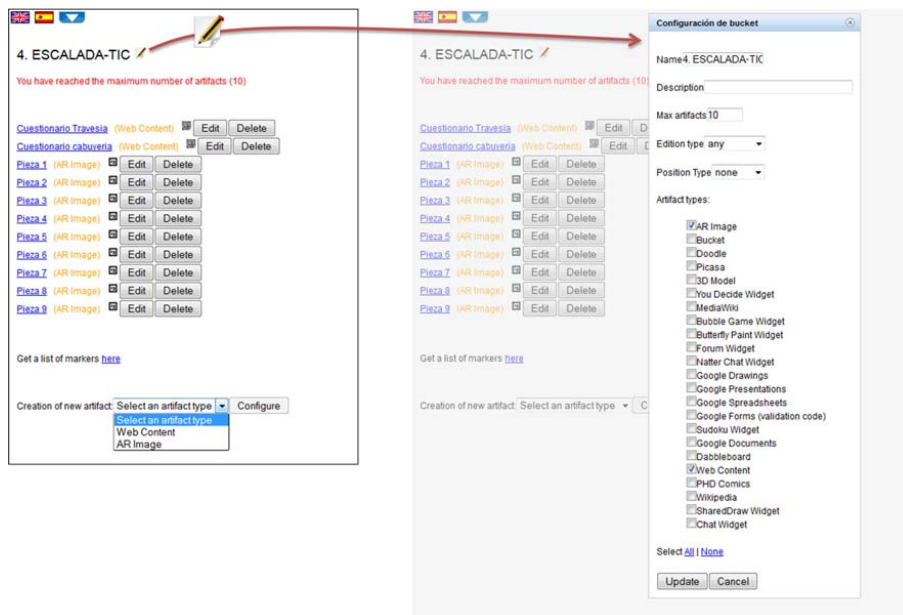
4. ESCALADA-TIC

You have reached the maximum number of artifacts (10)

Cuestionario Travesia (Web Content) Edit Delete
Cuestionario cabuyeria (Web Content) Edit Delete
Pieza 1 (AR Image) Edit Delete
Pieza 2 (AR Image) Edit Delete
Pieza 3 (AR Image) Edit Delete
Pieza 4 (AR Image) Edit Delete
Pieza 5 (AR Image) Edit Delete
Pieza 6 (AR Image) Edit Delete
Pieza 7 (AR Image) Edit Delete
Pieza 8 (AR Image) Edit Delete
Pieza 9 (AR Image) Edit Delete

Get a list of markers here

Creation of new artifact: Select an artifact type Configure
Select an artifact type
Web Content
AR Image

4. ESCALADA-TIC

You have reached the maximum number of artifacts (10)

Cuestionario Travesia (Web Content) Edit D
Cuestionario cabuyeria (Web Content) Edit D
Pieza 1 (AR Image) Edit Delete
Pieza 2 (AR Image) Edit Delete
Pieza 3 (AR Image) Edit Delete
Pieza 4 (AR Image) Edit Delete
Pieza 5 (AR Image) Edit Delete
Pieza 6 (AR Image) Edit Delete
Pieza 7 (AR Image) Edit Delete
Pieza 8 (AR Image) Edit Delete
Pieza 9 (AR Image) Edit Delete

Get a list of markers here

Creation of new artifact: Select an artifact type C

Configuración de bucket

Name 4. ESCALADA-TIC
Description
Max artifacts 10
Edition type any
Position Type none
Artifact types:

AR Image
Bucket
Doodle
Picasa
3D Model
You Decide Widget
MediaWiki
Bubble Game Widget
Butterfly Paint Widget
Forum Widget
Natter Chat Widget
Google Drawings
Google Presentations
Google Spreadsheets
Google Forms (validation code)
Sudoku Widget
Google Documents
Dabbleboard
Web Content
PHD Comics
Wikipedia
SharedDraw Widget
Chat Widget

Select All | None

Update Cancel